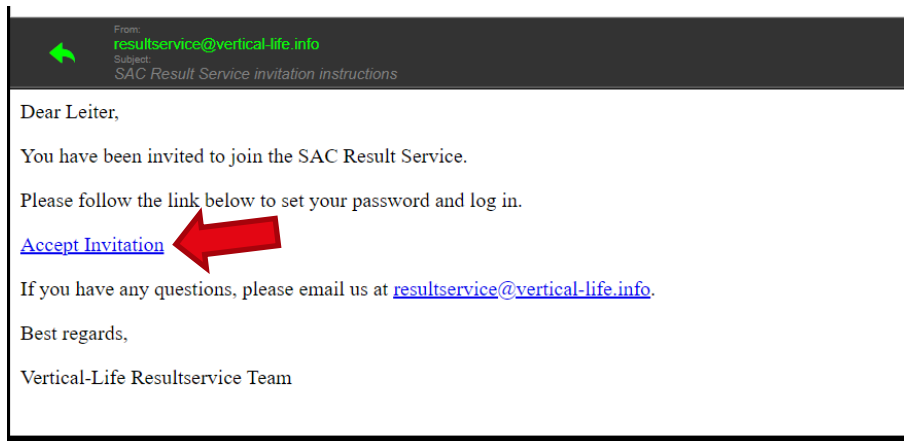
From:
resultservice@vertical-life.info
Subject:
SAC Result Service invitation instructions

Dear Leiter,

You have been invited to join the SAC Result Service.

Please follow the link below to set your password and log in.

Accept Invitation

If you have any questions, please email us at resultservice@vertical-life.info.

Best regards,

Vertical-Life Resultservice Team